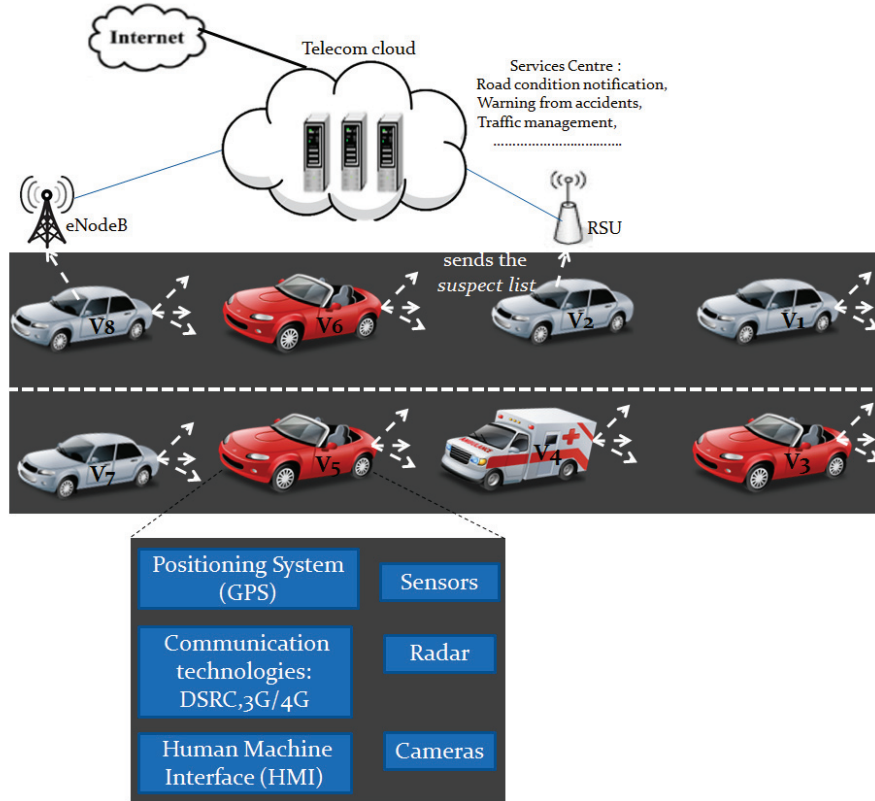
Internet

Telecom cloud

Services Centre :
Road condition notification,
Warning from accidents,
Traffic management,
.................................

eNodeB

RSU

sends the
*suspect list*

V8

V6

V2

V1

V7

V5

V4

V3

Positioning System (GPS)

Sensors

Communication technologies: DSRC,3G/4G

Radar

Human Machine Interface (HMI)

Cameras